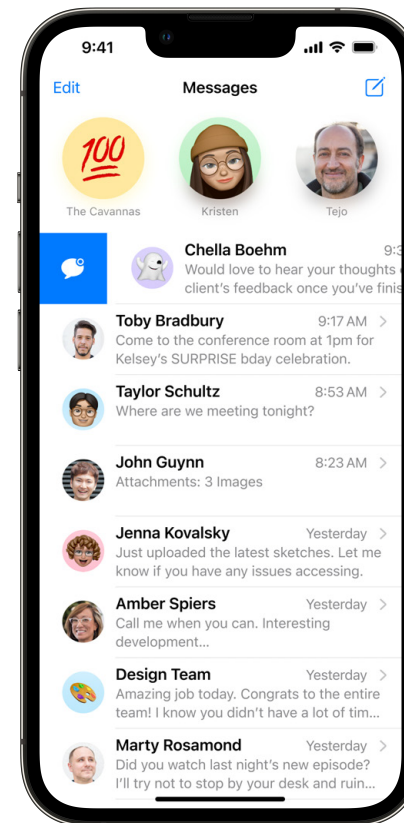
9:41

Edit Messages

100
The Cavannas
Kristen
Tejo

Chella Boehm 9:3
Would love to hear your thoughts o
client's feedback once you've finis

Toby Bradbury 9:17 AM
Come to the conference room at 1pm for Kelsey's SURPRISE bday celebration.

Taylor Schultz 8:53 AM
Where are we meeting tonight?

John Guynn 8:23 AM
Attachments: 3 Images

Jenna Kovalsky Yesterday
Just uploaded the latest sketches. Let me know if you have any issues accessing.

Amber Spiers Yesterday
Call me when you can. Interesting development...

Design Team Yesterday
Amazing job today. Congrats to the entire team! I know you didn't have a lot of tim...

Marty Rosamond Yesterday
Did you watch last night's new episode? I'll try not to stop by your desk and ruin...